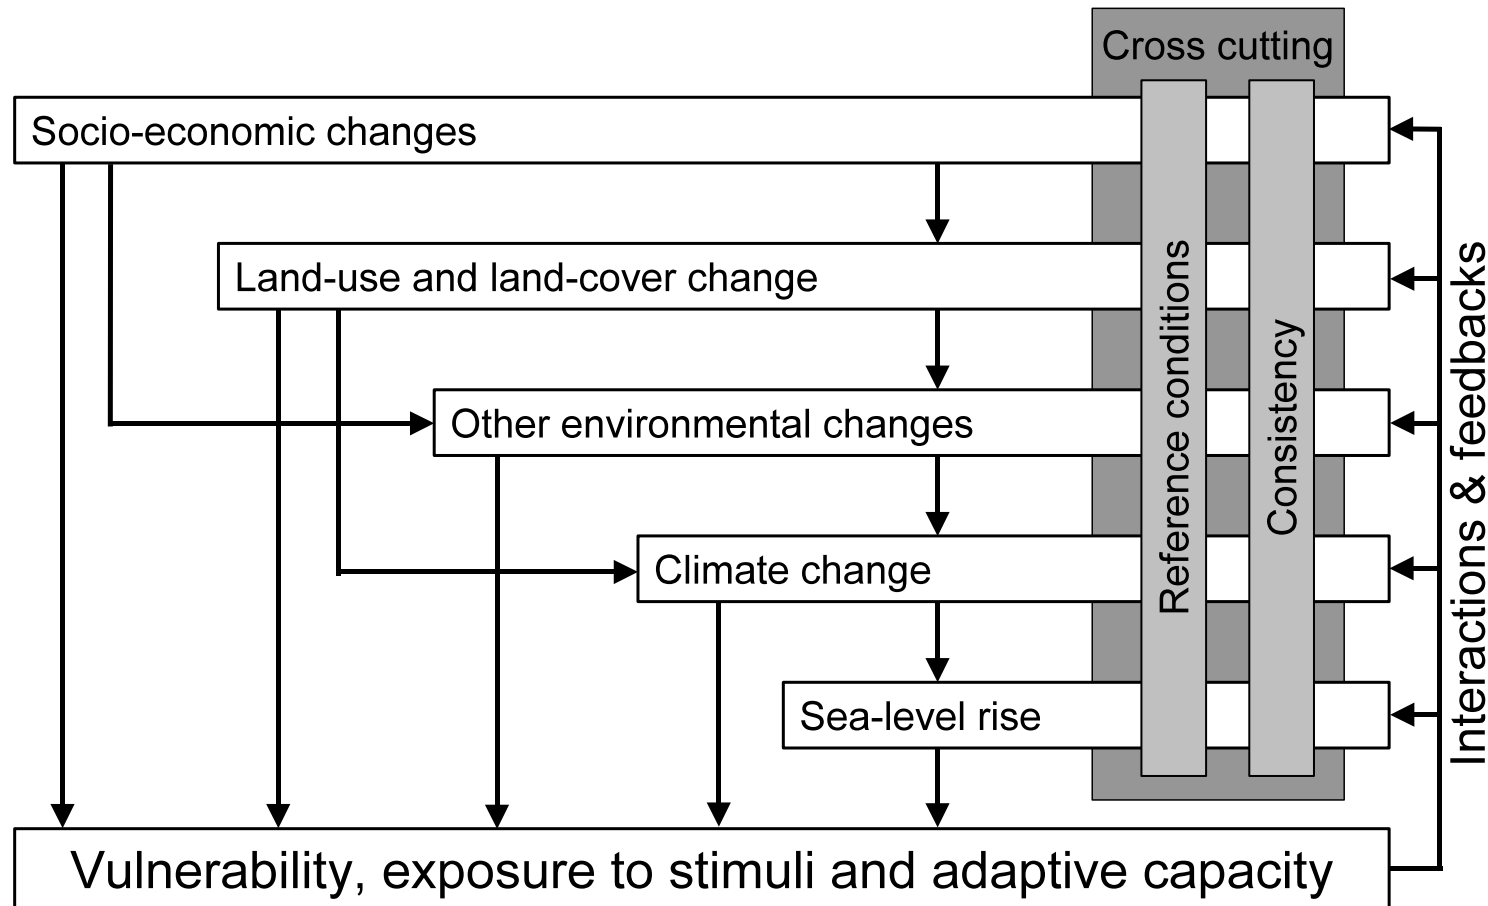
Cross cutting

Socio-economic changes

Land-use and land-cover change

Other environmental changes

Climate change

Sea-level rise

Reference conditions

Consistency

Interactions & feedbacks

Vulnerability, exposure to stimuli and adaptive capacity